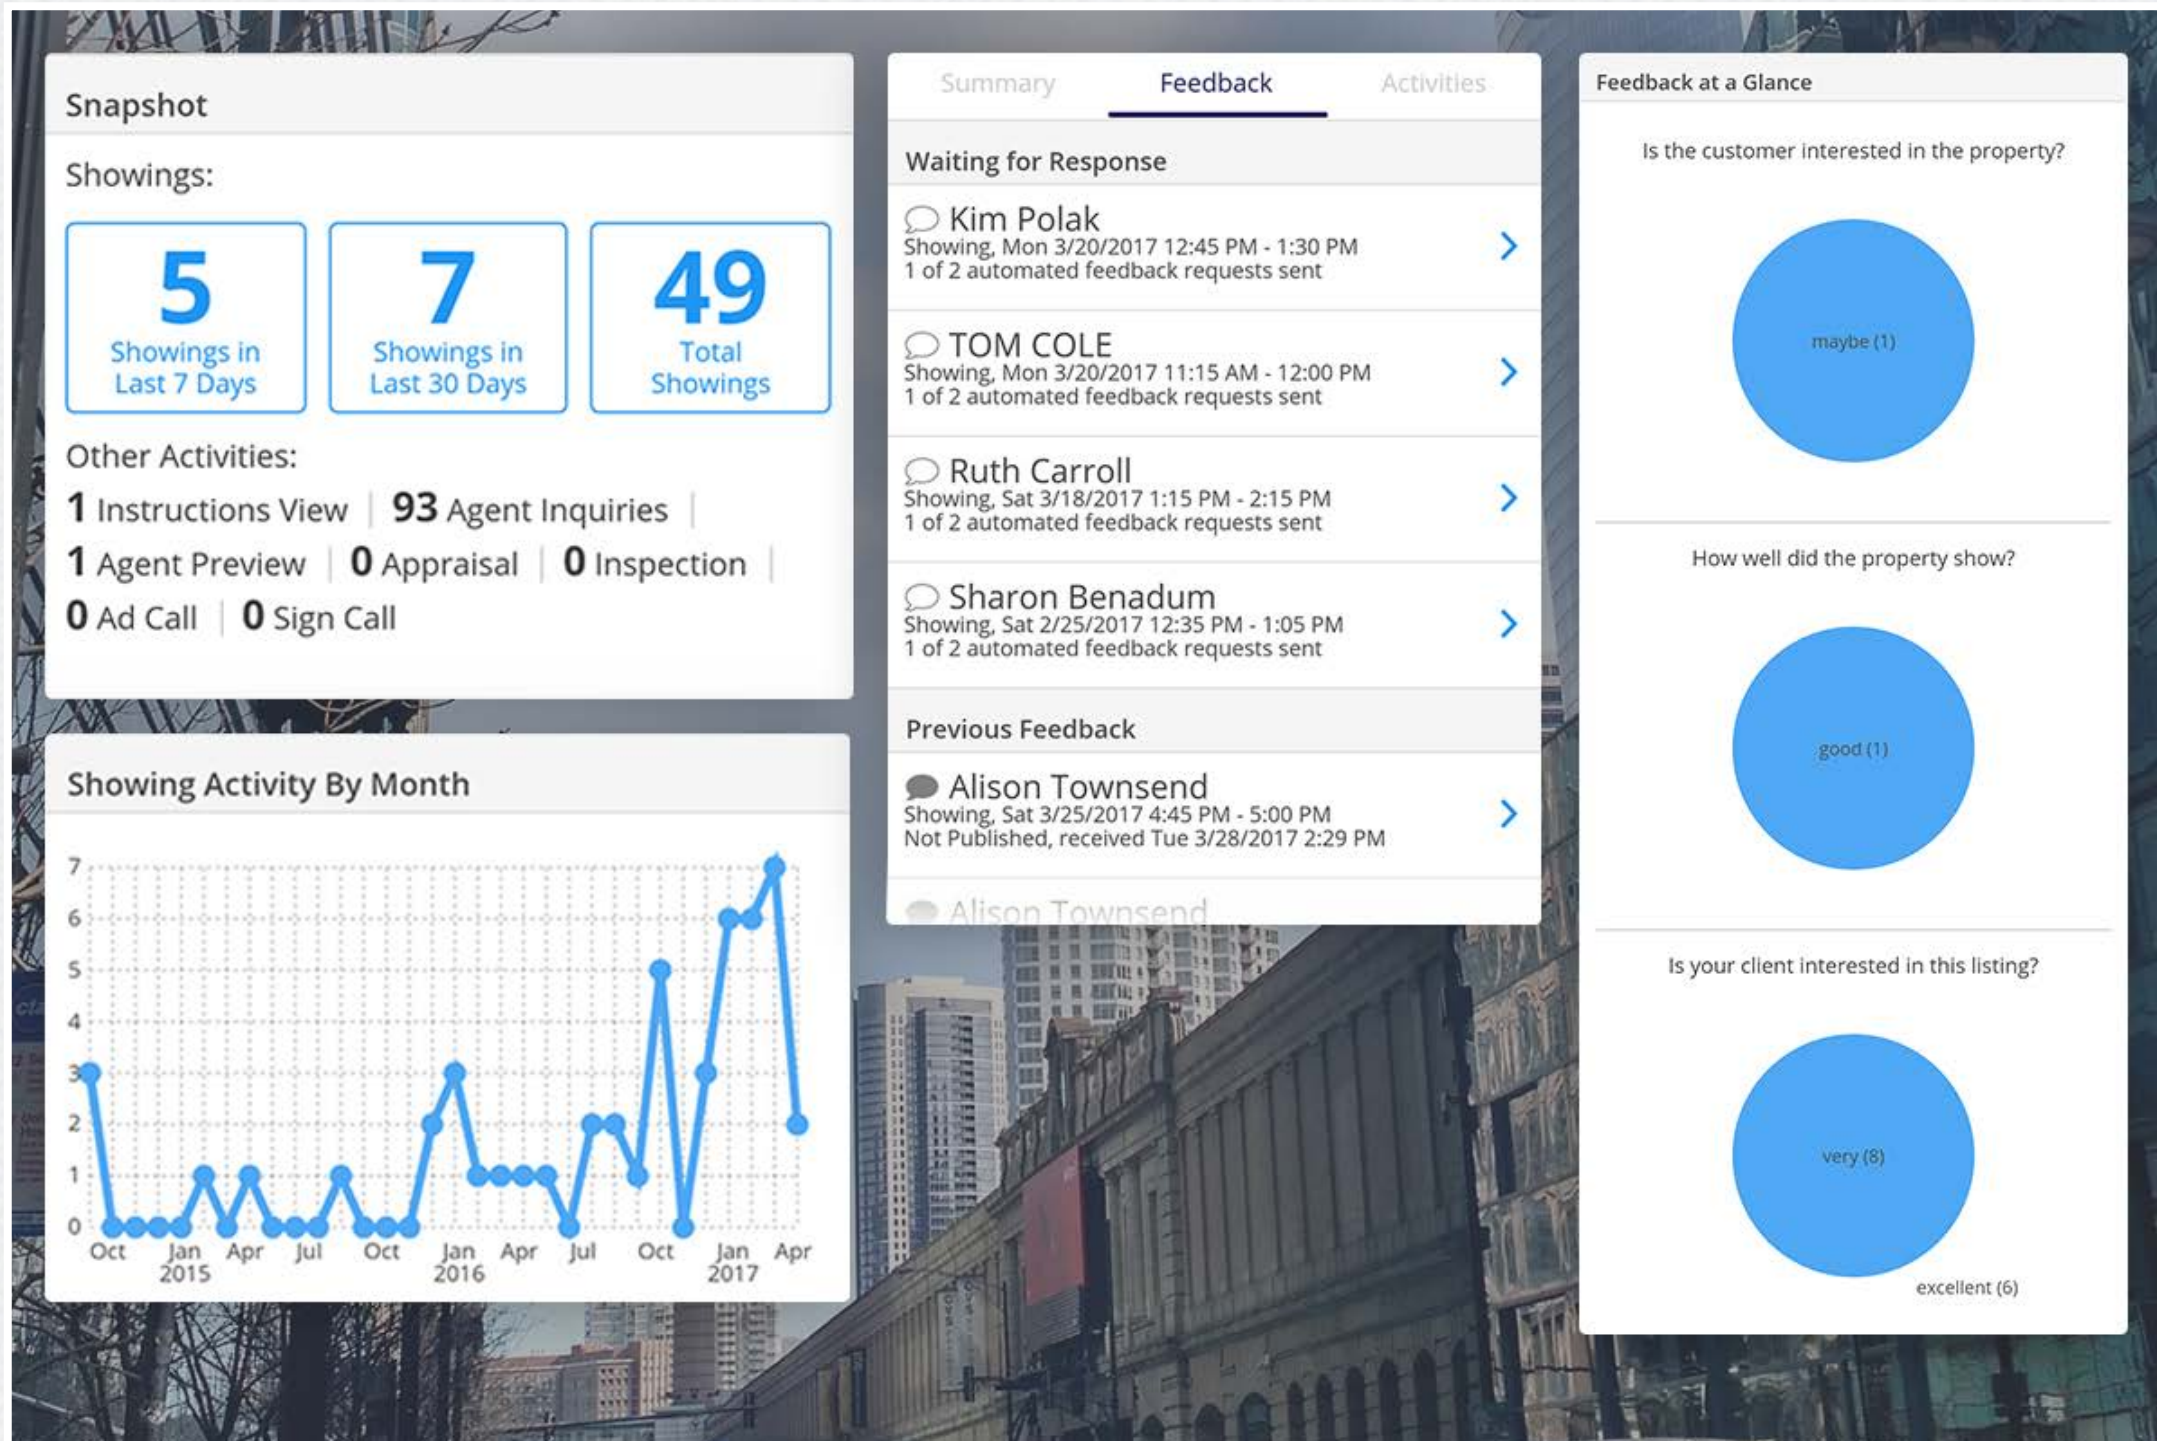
Snapshot

Showings:

5
Showings in Last 7 Days

7
Showings in Last 30 Days

49
Total Showings

Other Activities:

1 Instructions View | 93 Agent Inquiries |
1 Agent Preview | 0 Appraisal | 0 Inspection |
0 Ad Call | 0 Sign Call

Showing Activity By Month

7
6
5
4
3
2
1
0

Oct, Jan 2015, Apr, Jul, Oct, Jan 2016, Apr, Jul, Oct, Jan 2017, Apr

Summary | Feedback | Activities

Waiting for Response

Kim Polak
Showing, Mon 3/20/2017 12:45 PM - 1:30 PM
1 of 2 automated feedback requests sent

TOM COLE
Showing, Mon 3/20/2017 11:15 AM - 12:00 PM
1 of 2 automated feedback requests sent

Ruth Carroll
Showing, Sat 3/18/2017 1:15 PM - 2:15 PM
1 of 2 automated feedback requests sent

Sharon Benadum
Showing, Sat 2/25/2017 12:35 PM - 1:05 PM
1 of 2 automated feedback requests sent

Previous Feedback

Alison Townsend
Showing, Sat 3/25/2017 4:45 PM - 5:00 PM
Not Published, received Tue 3/28/2017 2:29 PM

Alison Townsend

Feedback at a Glance

Is the customer interested in the property?

maybe (1)

How well did the property show?

good (1)

Is your client interested in this listing?

very (8)

excellent (6)